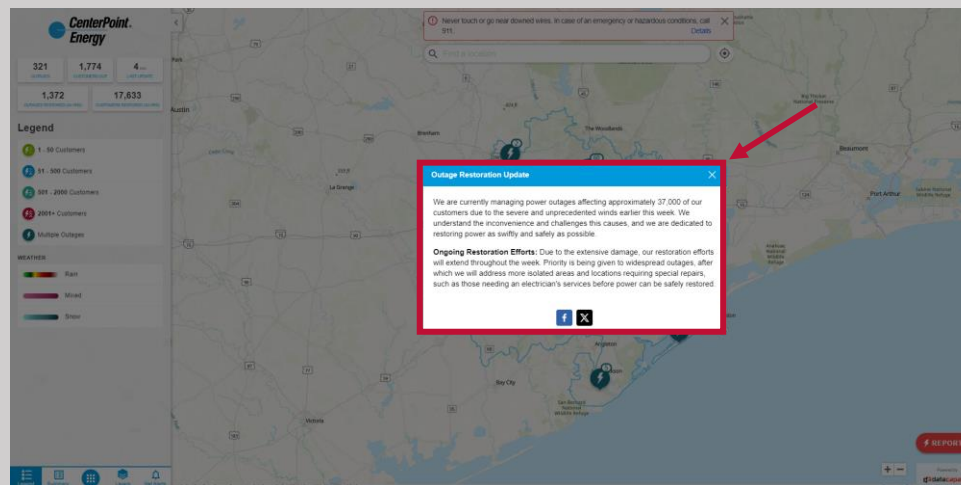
CenterPoint. Energy

321
1,774
4...
1,372
17,833

Legend

1 - 50 Customers
51 - 500 Customers
501 - 2000 Customers
2001+ Customers
Multiple Outages

WEATHER
Rain
Mixed
Snow

Never touch or go near downed wires. In case of an emergency or hazardous conditions, call 911.
Details

Find a location

Austin
Brenham
The Woodlands
La Grange
Beaumont
Port Arthur
Angleton
Bay City
Victoria

Outage Restoration Update

We are currently managing power outages affecting approximately 37,000 of our customers due to the severe and unprecedented winds earlier this week. We understand the inconvenience and challenges this causes, and we are dedicated to restoring power as swiftly and safely as possible.

Ongoing Restoration Efforts: Due to the extensive damage, our restoration efforts will extend throughout the week. Priority is being given to widespread outages, after which we will address more isolated areas and locations requiring special repairs, such as those needing an electrician's services before power can be safely restored.

REPORT
+ −
datacapable